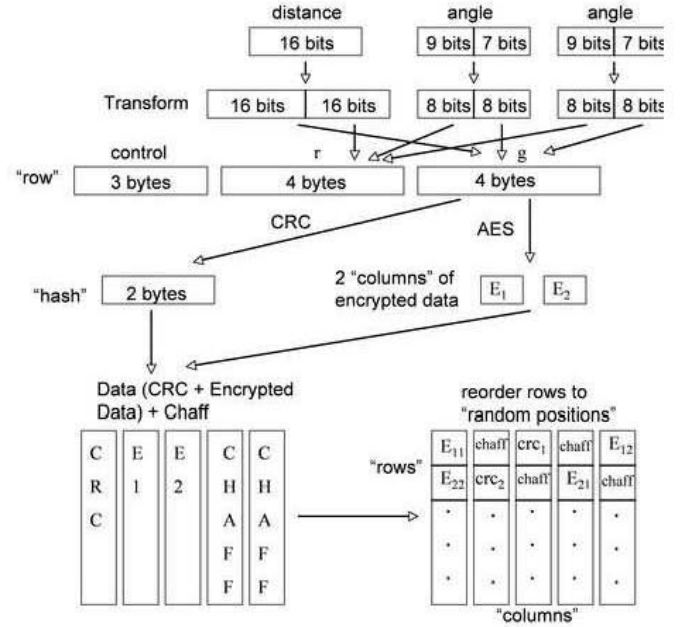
distance

16 bits

angle

9 bits | 7 bits

angle

9 bits | 7 bits

Transform

16 bits | 16 bits

8 bits | 8 bits

8 bits | 8 bits

control

r

g

"row"

3 bytes

4 bytes

4 bytes

CRC

AES

"hash"

2 bytes

2 "columns" of encrypted data

$E_1$

$E_2$

Data (CRC + Encrypted Data) + Chaff

| C R C | E 1 | E 2 | C H A F F | C H A F F |
|---|---|---|---|---|

reorder rows to "random positions"

"rows"

| $E_{11}$ | chaff | $crc_1$ | chaff | $E_{12}$ |
|---|---|---|---|---|
| $E_{22}$ | $crc_2$ | chaff | $E_{21}$ | chaff |
| · | · | · | · | · |
| · | · | · | · | · |
| · | · | · | · | · |

"columns"